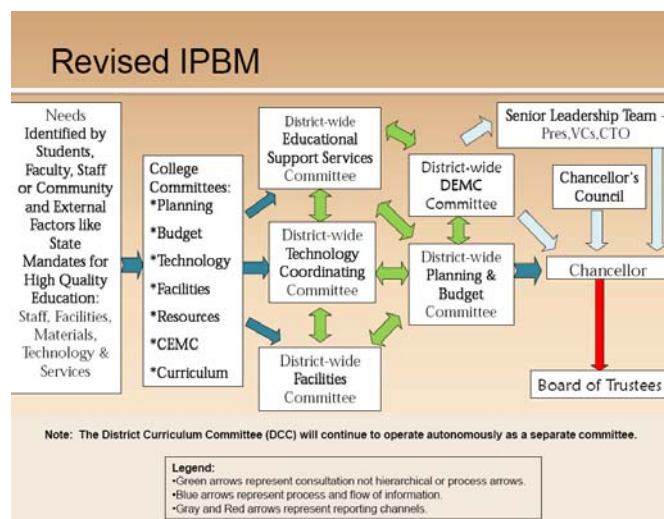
Revised IPBM

Needs Identified by Students, Faculty, Staff or Community and External Factors like State Mandates for High Quality Education: Staff, Facilities, Materials, Technology & Services

College Committees:
*Planning
*Budget
*Technology
*Facilities
*Resources
*CEMC
*Curriculum

District-wide Educational Support Services Committee

District-wide Technology Coordinating Committee

District-wide Facilities Committee

District-wide DEMC Committee

District-wide Planning & Budget Committee

Senior Leadership Team - Pres,VCs,CTO

Chancellor's Council

Chancellor

Board of Trustees

Note: The District Curriculum Committee (DCC) will continue to operate autonomously as a separate committee.

Legend:
•Green arrows represent consultation not hierarchical or process arrows.
•Blue arrows represent process and flow of information.
•Gray and Red arrows represent reporting channels.